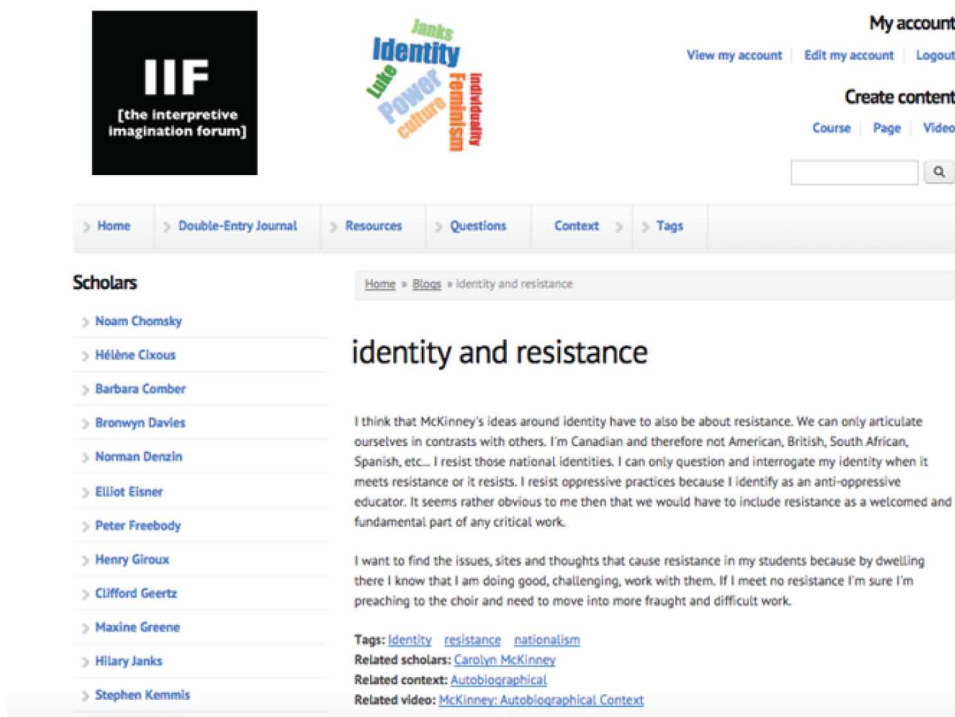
IIF
[the interpretive imagination forum]

Janks
Identity
Luke
Power
culture
Feminism
Individuality

My account
View my account | Edit my account | Logout

Create content
Course | Page | Video

Home | Double-Entry Journal | Resources | Questions | Context | Tags

Scholars
Noam Chomsky
Hélène Cixous
Barbara Comber
Bronwyn Davies
Norman Denzin
Elliot Eisner
Peter Freebody
Henry Giroux
Clifford Geertz
Maxine Greene
Hilary Janks
Stephen Kemmis

Home » Blogs » identity and resistance

identity and resistance

I think that McKinney's ideas around identity have to also be about resistance. We can only articulate ourselves in contrasts with others. I'm Canadian and therefore not American, British, South African, Spanish, etc... I resist those national identities. I can only question and interrogate my identity when it meets resistance or it resists. I resist oppressive practices because I identify as an anti-oppressive educator. It seems rather obvious to me then that we would have to include resistance as a welcomed and fundamental part of any critical work.

I want to find the issues, sites and thoughts that cause resistance in my students because by dwelling there I know that I am doing good, challenging, work with them. If I meet no resistance I'm sure I'm preaching to the choir and need to move into more fraught and difficult work.

Tags: Identity resistance nationalism
Related scholars: Carolyn McKinney
Related context: Autobiographical
Related video: McKinney: Autobiographical Context